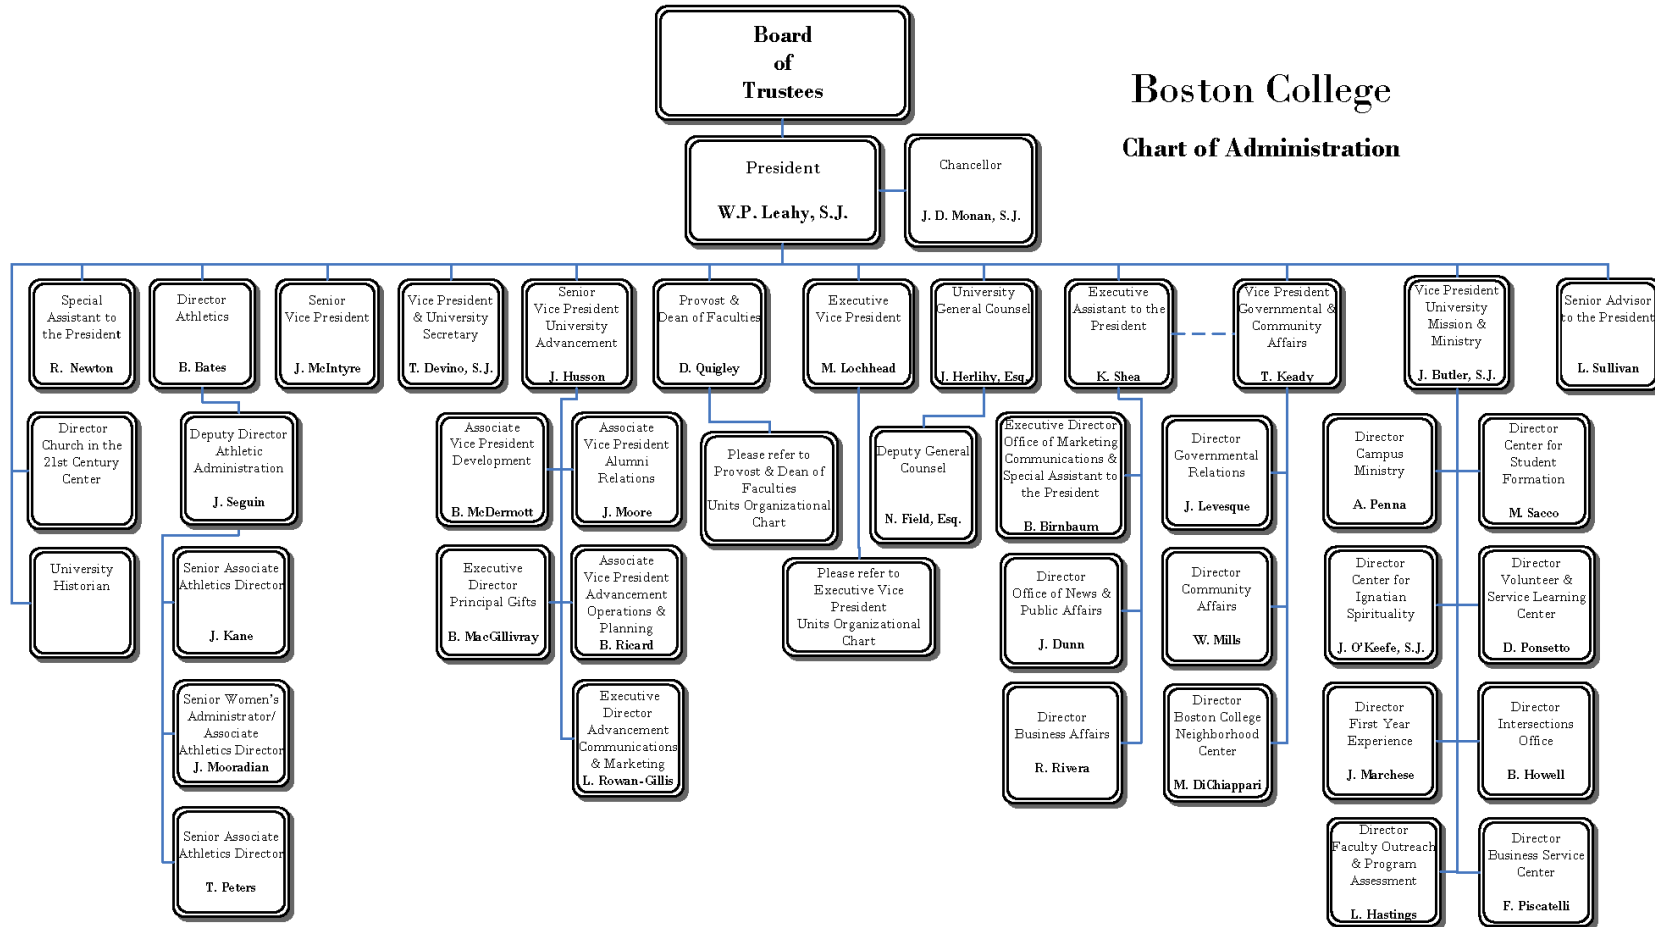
Boston College

Chart of Administration

Board of Trustees

President

W.P. Leahy, S.J.

Chancellor

J. D. Monan, S.J.

Special Assistant to the President

R. Newton

Director Athletics

B. Bates

Senior Vice President

J. McIntyre

Vice President & University Secretary

T. Devino, S.J.

Senior Vice President University Advancement

J. Husson

Provost & Dean of Faculties

D. Quigley

Executive Vice President

M. Lochhead

University General Counsel

J. Herlihy, Esq.

Executive Assistant to the President

K. Shea

Vice President Governmental & Community Affairs

T. Keady

Vice President University Mission & Ministry

J. Butler, S.J.

Senior Advisor to the President

L. Sullivan

Director Church in the 21st Century Center

University Historian

Deputy Director Athletic Administration

J. Seguin

Senior Associate Athletics Director

J. Kane

Senior Women's Administrator/ Associate Athletics Director

J. Mooradian

Senior Associate Athletics Director

T. Peters

Associate Vice President Development

B. McDermott

Executive Director Principal Gifts

B. MacGillivray

Associate Vice President Alumni Relations

J. Moore

Associate Vice President Advancement Operations & Planning

B. Ricard

Executive Director Advancement Communications & Marketing

L. Rowan-Gillis

Please refer to Provost & Dean of Faculties Units Organizational Chart

Please refer to Executive Vice President Units Organizational Chart

Deputy General Counsel

N. Field, Esq.

Executive Director Office of Marketing Communications & Special Assistant to the President

B. Birnbaum

Director Office of News & Public Affairs

J. Dunn

Director Business Affairs

R. Rivera

Director Governmental Relations

J. Levesque

Director Community Affairs

W. Mills

Director Boston College Neighborhood Center

M. DiChiappari

Director Campus Ministry

A. Penna

Director Center for Ignatian Spirituality

J. O'Keefe, S.J.

Director First Year Experience

J. Marchese

Director Faculty Outreach & Program Assessment

L. Hastings

Director Center for Student Formation

M. Sacco

Director Volunteer & Service Learning Center

D. Ponsetto

Director Intersections Office

B. Howell

Director Business Service Center

F. Piscatelli